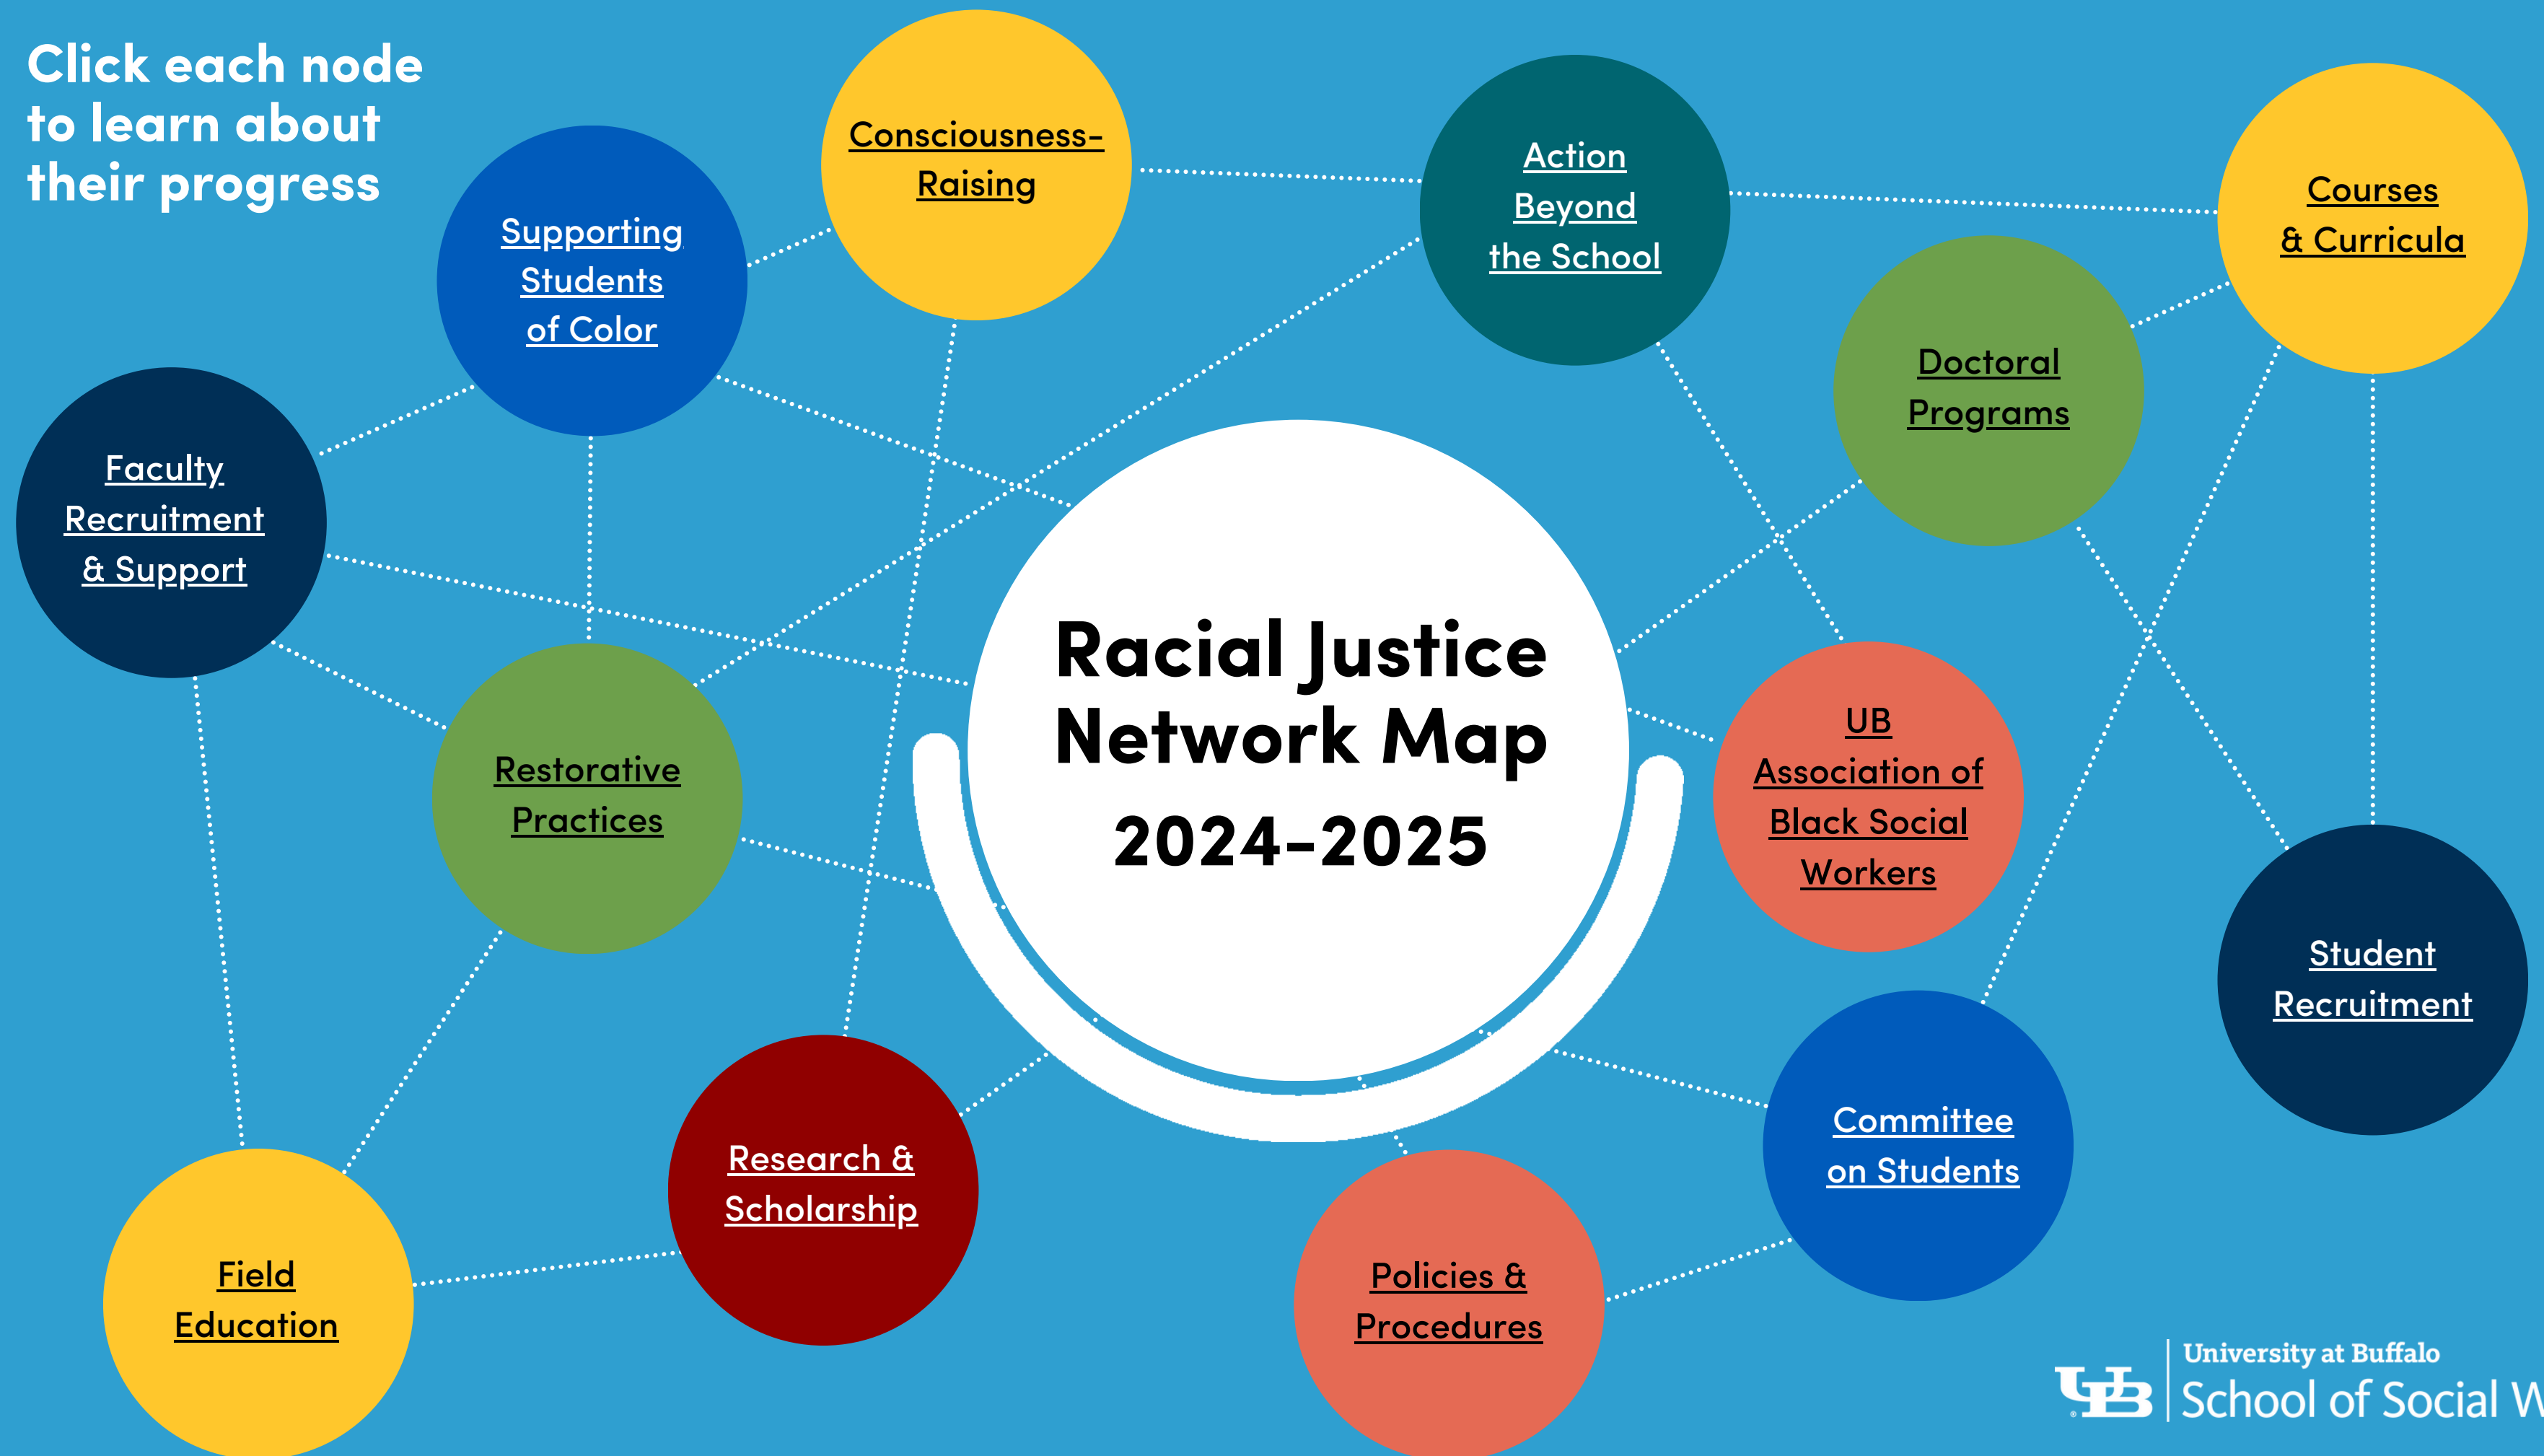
Click each node to learn about their progress

Consciousness-Raising

Action Beyond the School

Courses & Curricula

Supporting Students of Color

Doctoral Programs

Faculty Recruitment & Support

Racial Justice Network Map 2024-2025

Restorative Practices

UB Association of Black Social Workers

Student Recruitment

Committee on Students

Research & Scholarship

Field Education

Policies & Procedures

UB University at Buffalo School of Social W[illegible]